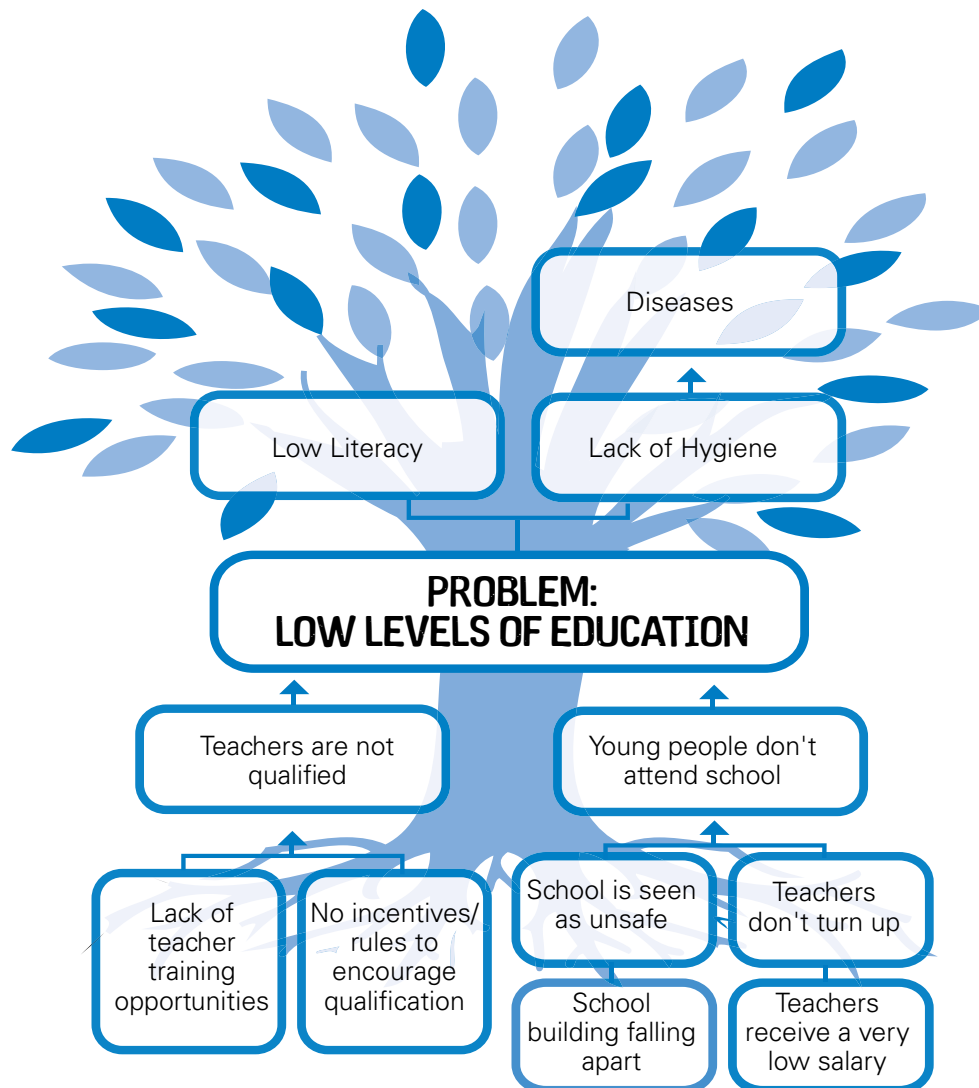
Diseases

Low Literacy

Lack of Hygiene

PROBLEM:
LOW LEVELS OF EDUCATION

Teachers are not qualified

Young people don't attend school

Lack of teacher training opportunities

No incentives/ rules to encourage qualification

School is seen as unsafe

Teachers don't turn up

School building falling apart

Teachers receive a very low salary